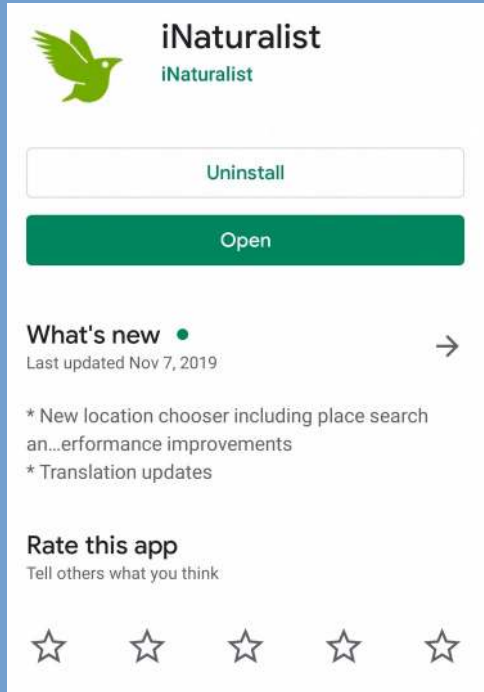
iNaturalist
iNaturalist

Uninstall

Open

What's new •
Last updated Nov 7, 2019

* New location chooser including place search an...erformance improvements
* Translation updates

Rate this app
Tell others what you think